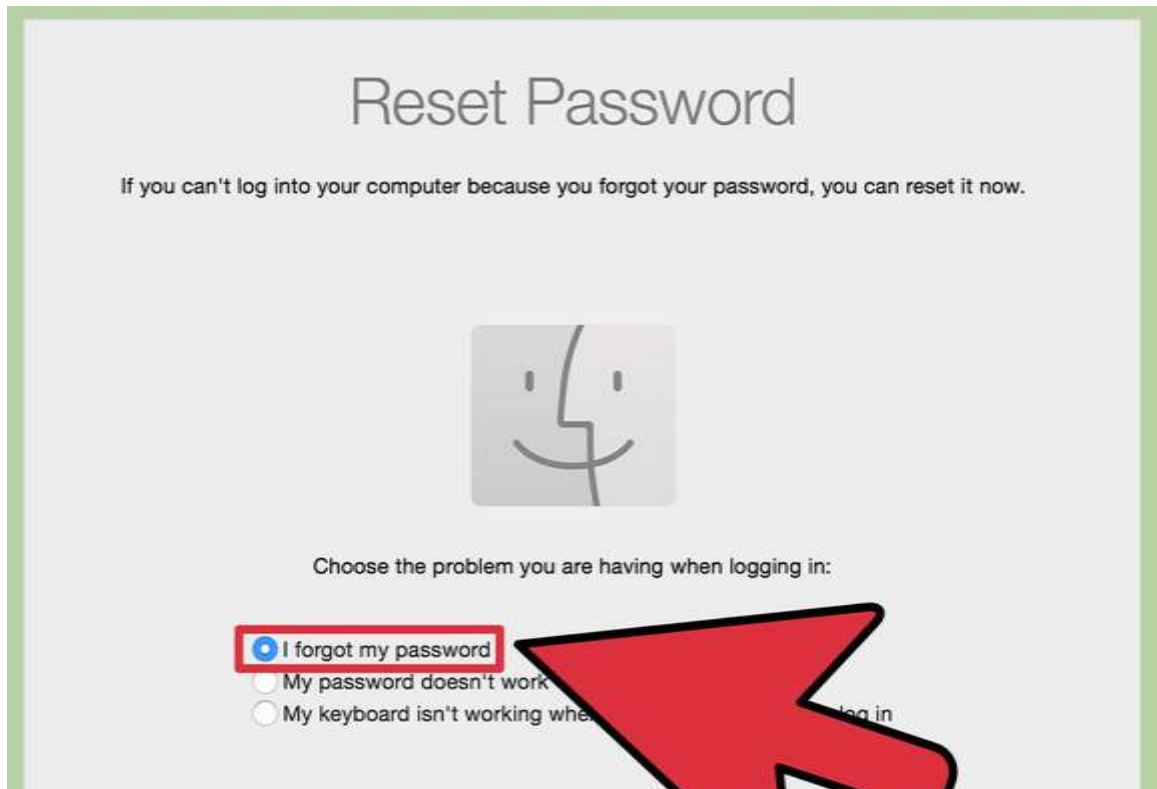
Reset Password

If you can't log into your computer because you forgot your password, you can reset it now.

Choose the problem you are having when logging in:

I forgot my password
My password doesn't work
My keyboard isn't working whe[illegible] log in